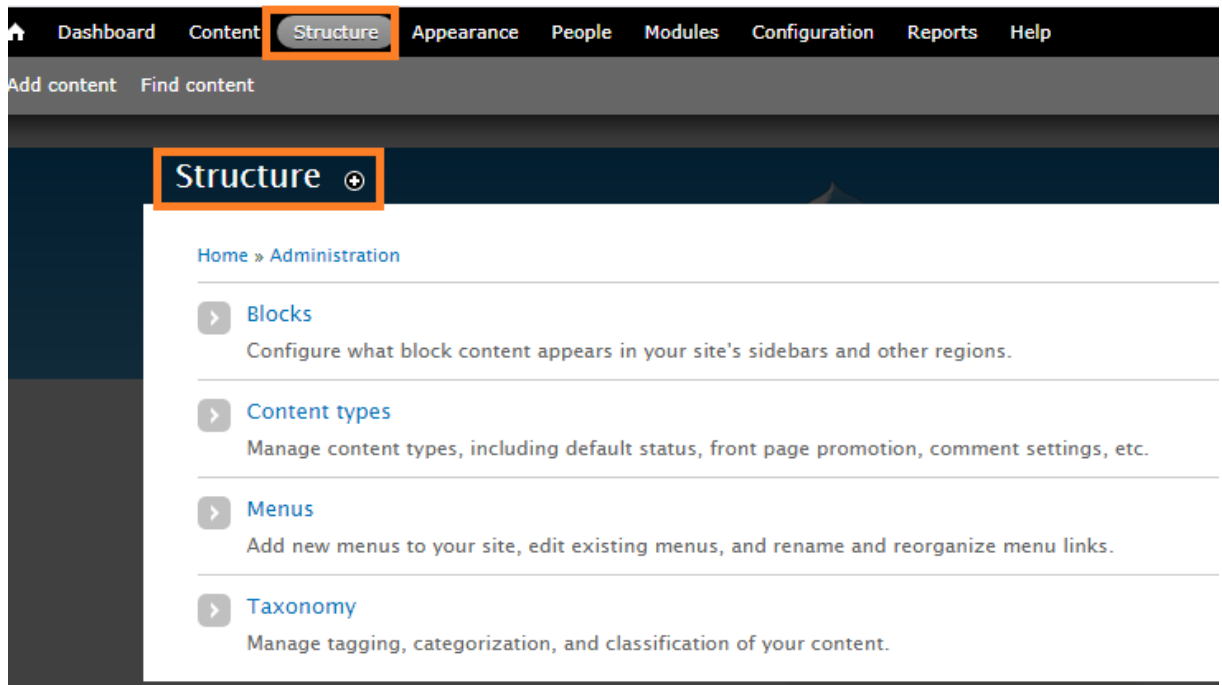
Dashboard Content Structure Appearance People Modules Configuration Reports Help

Add content Find content

Structure

Home » Administration

Blocks
Configure what block content appears in your site's sidebars and other regions.

Content types
Manage content types, including default status, front page promotion, comment settings, etc.

Menus
Add new menus to your site, edit existing menus, and rename and reorganize menu links.

Taxonomy
Manage tagging, categorization, and classification of your content.